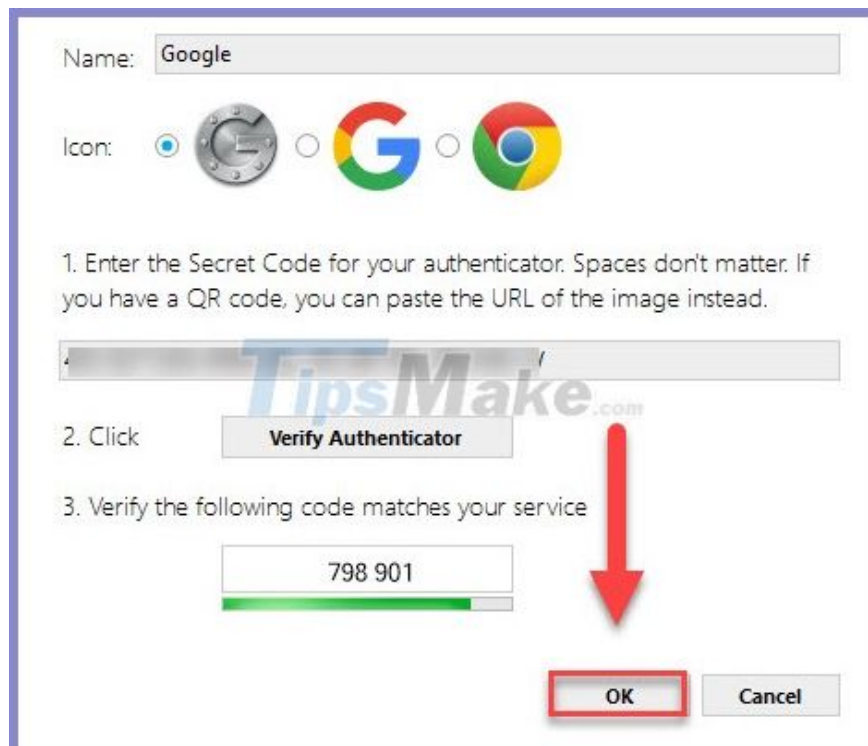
Name: Google

Icon:

1. Enter the Secret Code for your authenticator. Spaces don't matter. If you have a QR code, you can paste the URL of the image instead.

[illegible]

TipsMake.com

2. Click Verify Authenticator

3. Verify the following code matches your service

798 901

OK Cancel